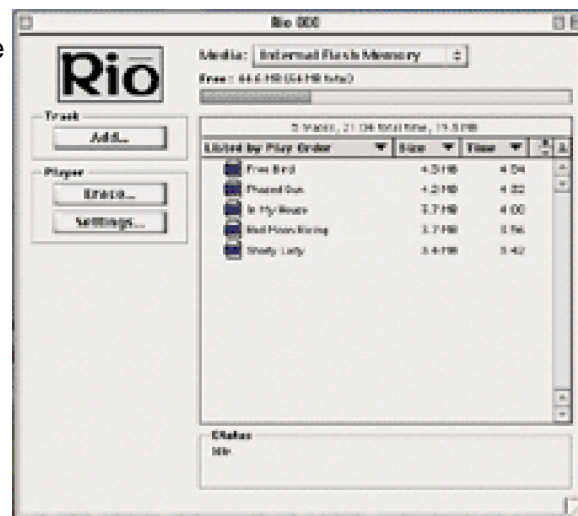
e

Rio 800

Rio

Media: Internal Flash Memory

Free: 44.6 MB (64 MB total)

Track

Add...

5 tracks, 21:04 total time, 19.5 MB

Listed by Play Order

Size

Time

Player

Erase...

Settings...

| | | |
|---|---|---|
| Free Bird | 4.3 MB | 4:34 |
| Proud Sun | 4.3 MB | 4:32 |
| In My Room | 3.7 MB | 4:00 |
| Bad Moon Rising | 3.7 MB | 3:56 |
| Shady Lady | 3.4 MB | 3:42 |

Status

Idle